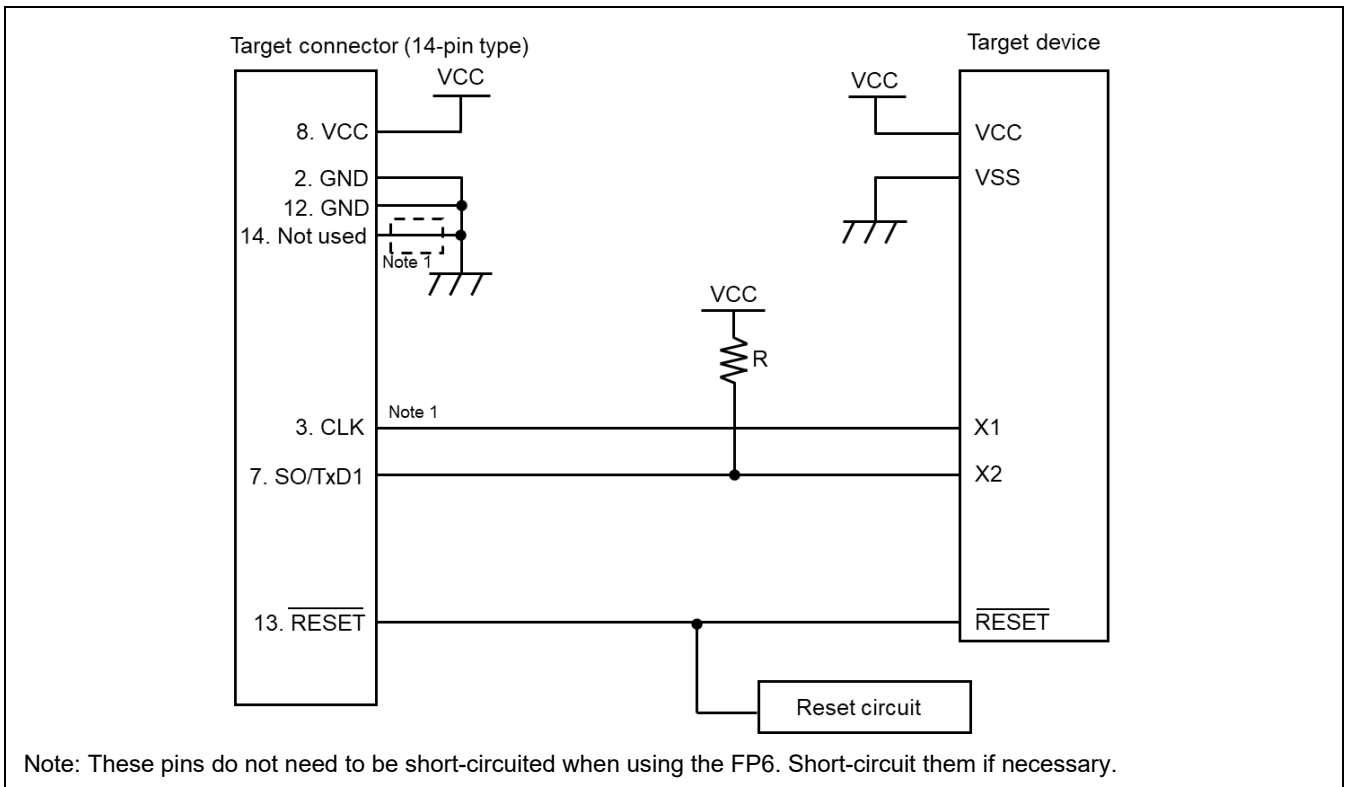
Target connector (14-pin type)

Target device

VCC

VCC

8. VCC

VCC

2. GND

VSS

12. GND

14. Not used

Note 1

VCC

R

Note 1

3. CLK

X1

7. SO/TxD1

X2

13. $\overline{RESET}$

$\overline{RESET}$

Reset circuit

Note: These pins do not need to be short-circuited when using the FP6. Short-circuit them if necessary.